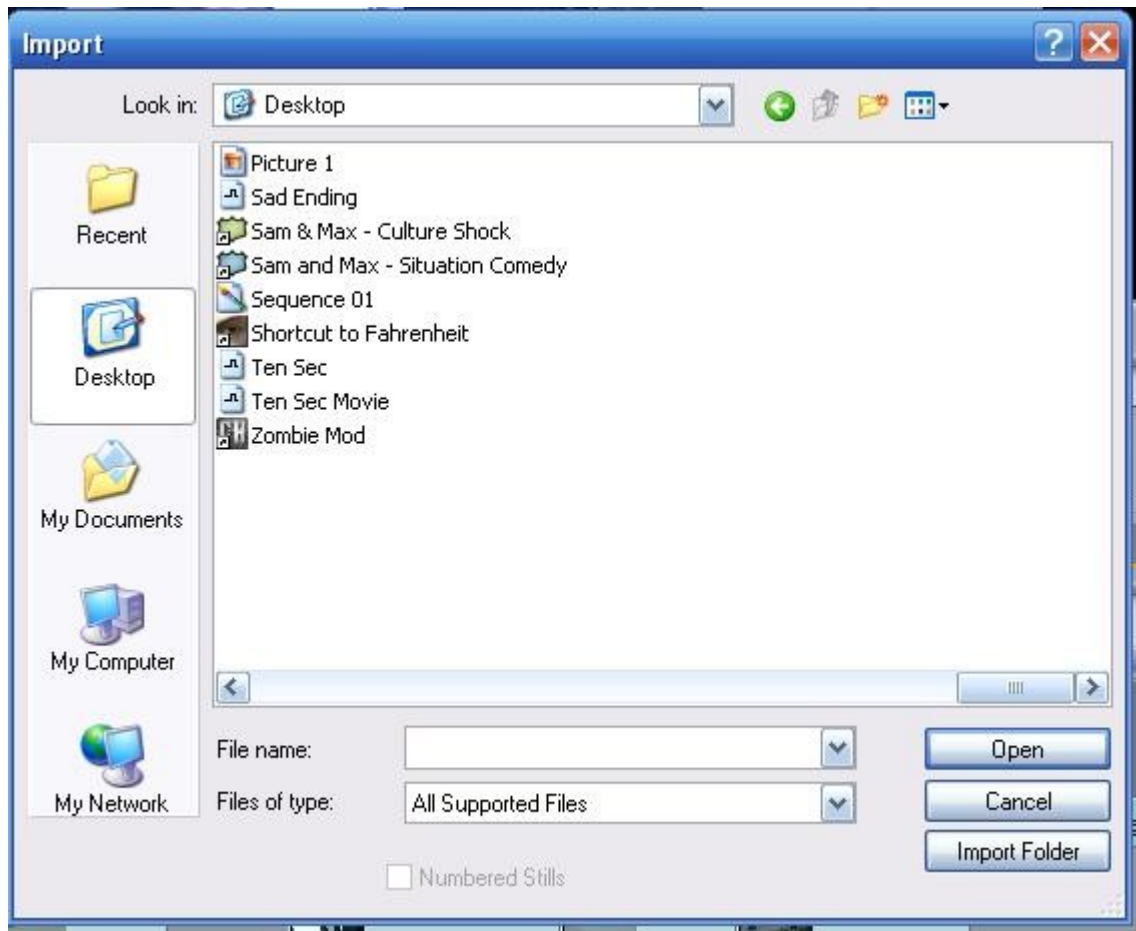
Import

Look in: Desktop

Recent
Desktop
My Documents
My Computer
My Network

Picture 1
Sad Ending
Sam & Max - Culture Shock
Sam and Max - Situation Comedy
Sequence 01
Shortcut to Fahrenheit
Ten Sec
Ten Sec Movie
Zombie Mod

File name:
Files of type: All Supported Files

Open
Cancel
Import Folder

Numbered Stills